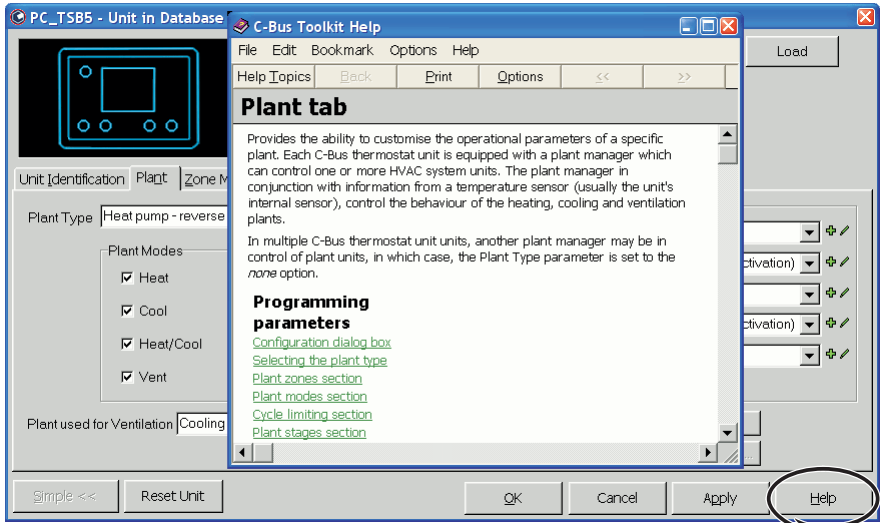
PC_TSB5 - Unit in Database

Load

Unit Identification | Plant | Zone M

Plant Type Heat pump - reverse

Plant Modes
☑ Heat
☑ Cool
☑ Heat/Cool
☑ Vent

Plant used for Ventilation Cooling

ctivation)
ctivation)

Simple << | Reset Unit | OK | Cancel | Apply | Help

C-Bus Toolkit Help

File Edit Bookmark Options Help

Help Topics | Back | Print | Options | << | >>

Plant tab

Provides the ability to customise the operational parameters of a specific plant. Each C-Bus thermostat unit is equipped with a plant manager which can control one or more HVAC system units. The plant manager in conjunction with information from a temperature sensor (usually the unit's internal sensor), control the behaviour of the heating, cooling and ventilation plants.

In multiple C-Bus thermostat unit units, another plant manager may be in control of plant units, in which case, the Plant Type parameter is set to the none option.

Programming parameters

Configuration dialog box
Selecting the plant type
Plant zones section
Plant modes section
Cycle limiting section
Plant stages section